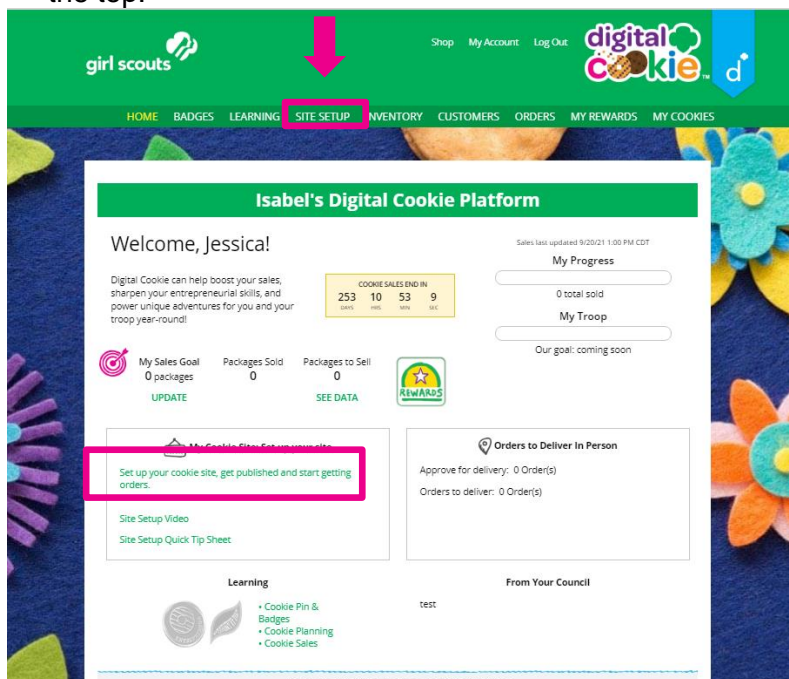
the top.

girl scouts

Shop My Account Log Out

digital cookie™ d

HOME BADGES LEARNING SITE SETUP INVENTORY CUSTOMERS ORDERS MY REWARDS MY COOKIES

Isabel's Digital Cookie Platform

Welcome, Jessica!

Digital Cookie can help boost your sales, sharpen your entrepreneurial skills, and power unique adventures for you and your troop year-round!

COOKIE SALES END IN
253 DAYS 10 HRS 53 MIN 9 SEC

Sales last updated 9/20/21 1:00 PM CDT

My Progress

0 total sold

My Troop

Our goal: coming soon

My Sales Goal 0 packages
UPDATE

Packages Sold 0

Packages to Sell 0
SEE DATA

REWARDS

My Cookie Site: Set up your site

Set up your cookie site, get published and start getting orders.

Site Setup Video

Site Setup Quick Tip Sheet

Orders to Deliver In Person

Approve for delivery: 0 Order(s)

Orders to deliver: 0 Order(s)

Learning

• Cookie Pin & Badges
• Cookie Planning
• Cookie Sales

From Your Council

test